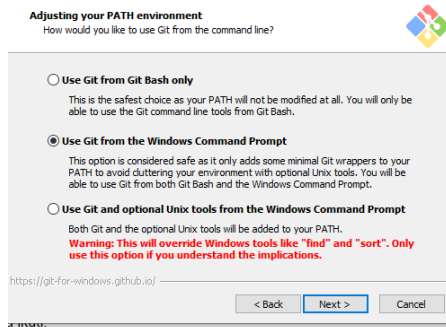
Adjusting your PATH environment
How would you like to use Git from the command line?

Use Git from Git Bash only

This is the safest choice as your PATH will not be modified at all. You will only be able to use the Git command line tools from Git Bash.

Use Git from the Windows Command Prompt

This option is considered safe as it only adds some minimal Git wrappers to your PATH to avoid cluttering your environment with optional Unix tools. You will be able to use Git from both Git Bash and the Windows Command Prompt.

Use Git and optional Unix tools from the Windows Command Prompt

Both Git and the optional Unix tools will be added to your PATH.
Warning: This will override Windows tools like "find" and "sort". Only use this option if you understand the implications.

https://git-for-windows.github.io/

< Back
Next >
Cancel

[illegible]